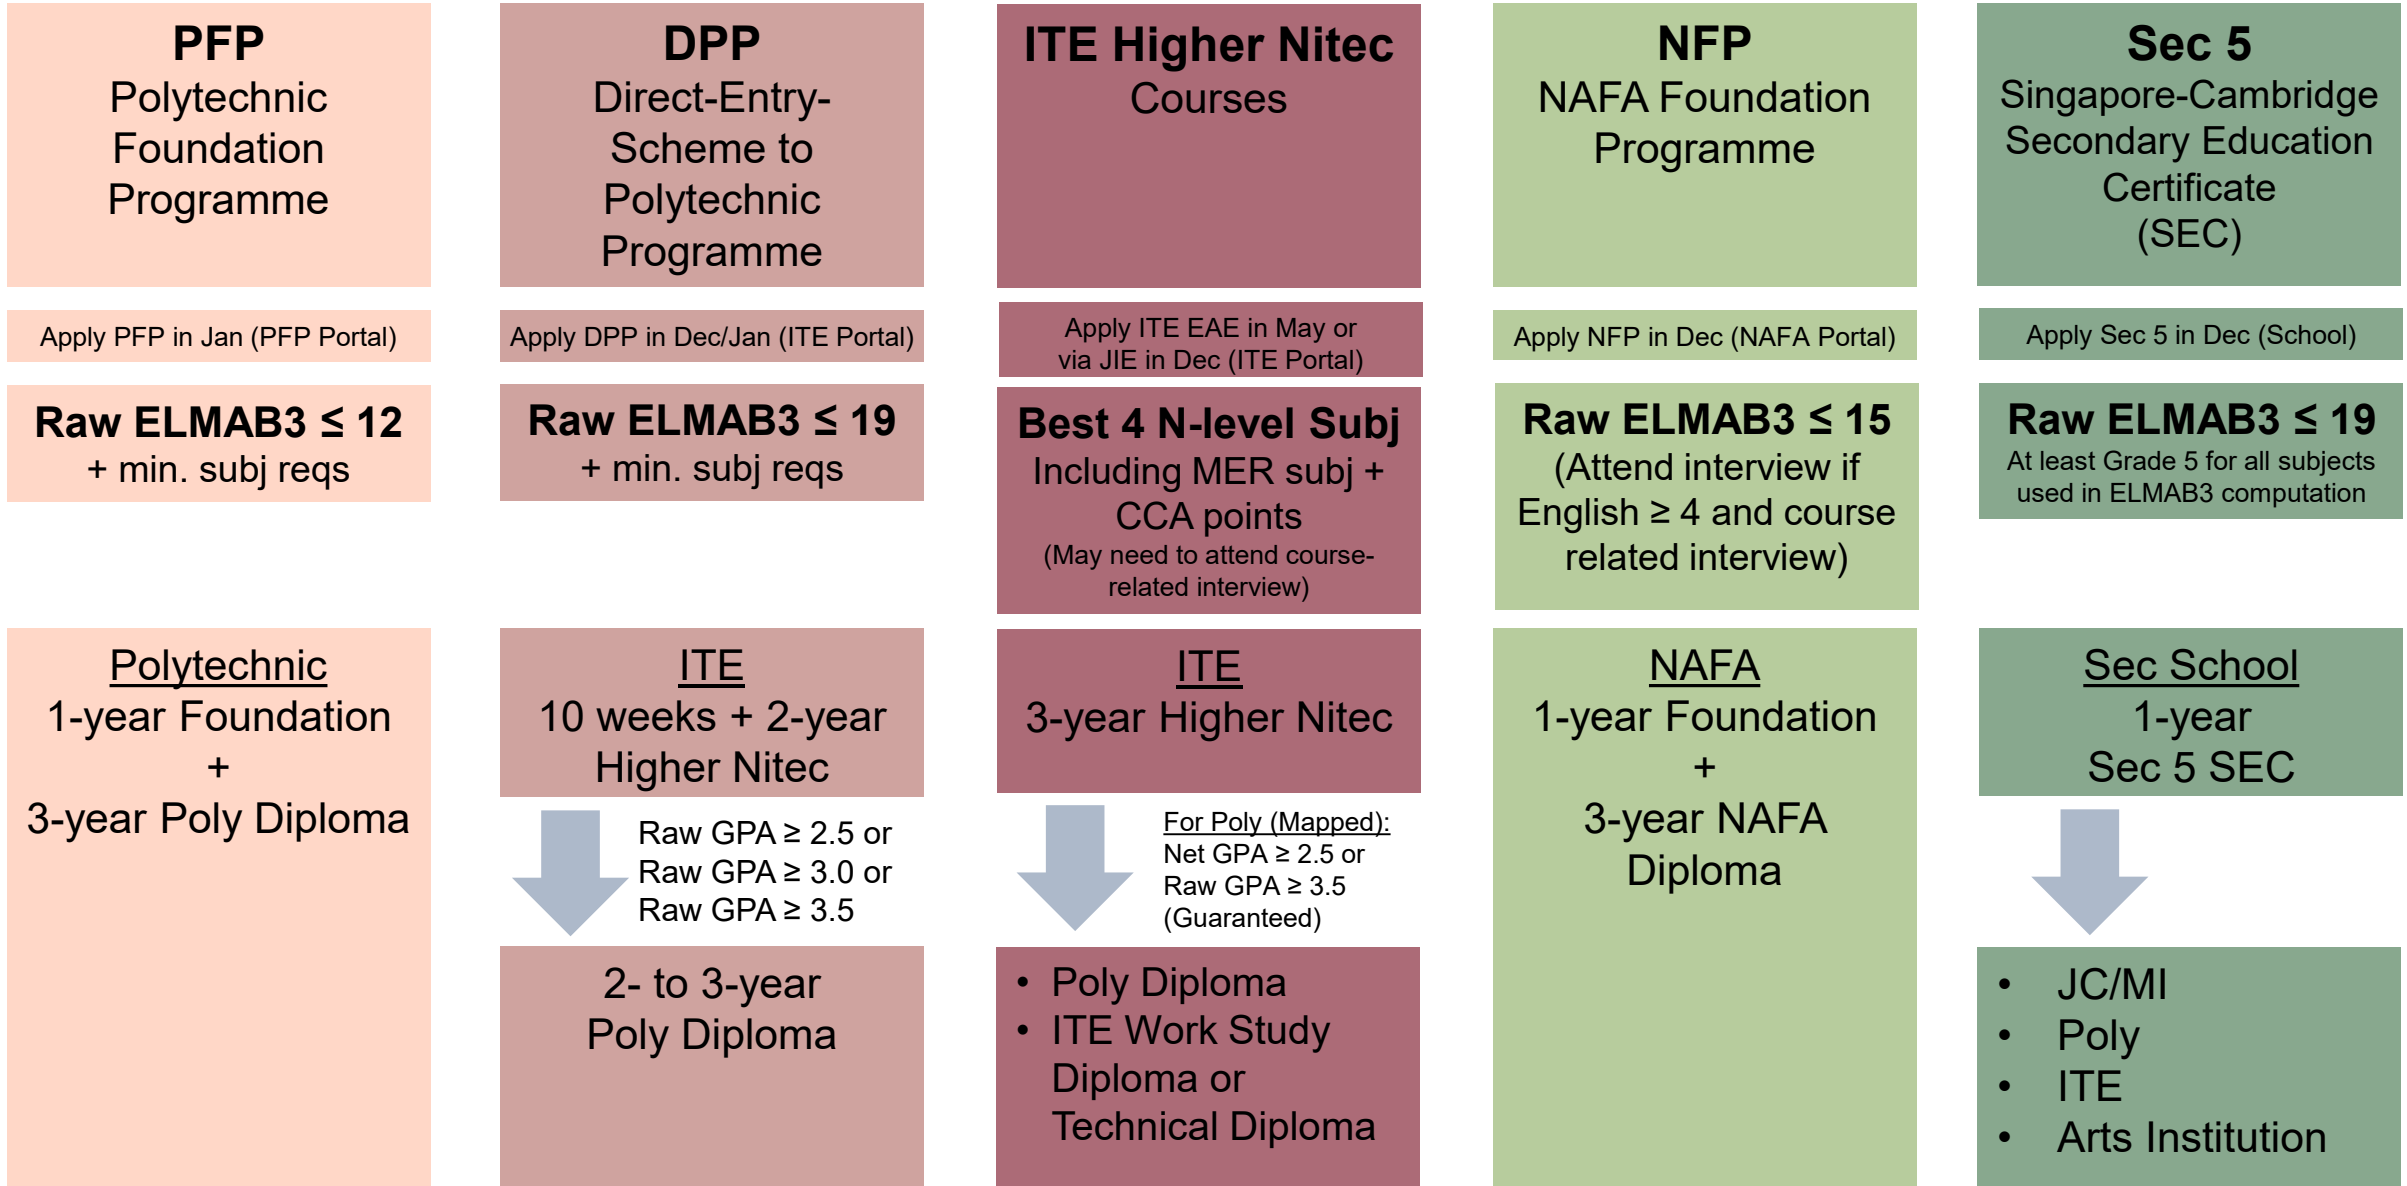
PFP
Polytechnic Foundation Programme

Apply PFP in Jan (PFP Portal)

Raw ELMAB3 ≤ 12
+ min. subj reqs

Polytechnic
1-year Foundation
+
3-year Poly Diploma

DPP
Direct-Entry-Scheme to Polytechnic Programme

Apply DPP in Dec/Jan (ITE Portal)

Raw ELMAB3 ≤ 19
+ min. subj reqs

ITE
10 weeks + 2-year Higher Nitec

Raw GPA ≥ 2.5 or
Raw GPA ≥ 3.0 or
Raw GPA ≥ 3.5

2- to 3-year
Poly Diploma

ITE Higher Nitec
Courses

Apply ITE EAE in May or via JIE in Dec (ITE Portal)

Best 4 N-level Subj
Including MER subj + CCA points
(May need to attend course-related interview)

ITE
3-year Higher Nitec

For Poly (Mapped):
Net GPA ≥ 2.5 or
Raw GPA ≥ 3.5
(Guaranteed)

• Poly Diploma
• ITE Work Study Diploma or Technical Diploma

NFP
NAFA Foundation Programme

Apply NFP in Dec (NAFA Portal)

Raw ELMAB3 ≤ 15
(Attend interview if English ≥ 4 and course related interview)

NAFA
1-year Foundation
+
3-year NAFA Diploma

Sec 5
Singapore-Cambridge Secondary Education Certificate (SEC)

Apply Sec 5 in Dec (School)

Raw ELMAB3 ≤ 19
At least Grade 5 for all subjects used in ELMAB3 computation

Sec School
1-year
Sec 5 SEC

• JC/MI
• Poly
• ITE
• Arts Institution